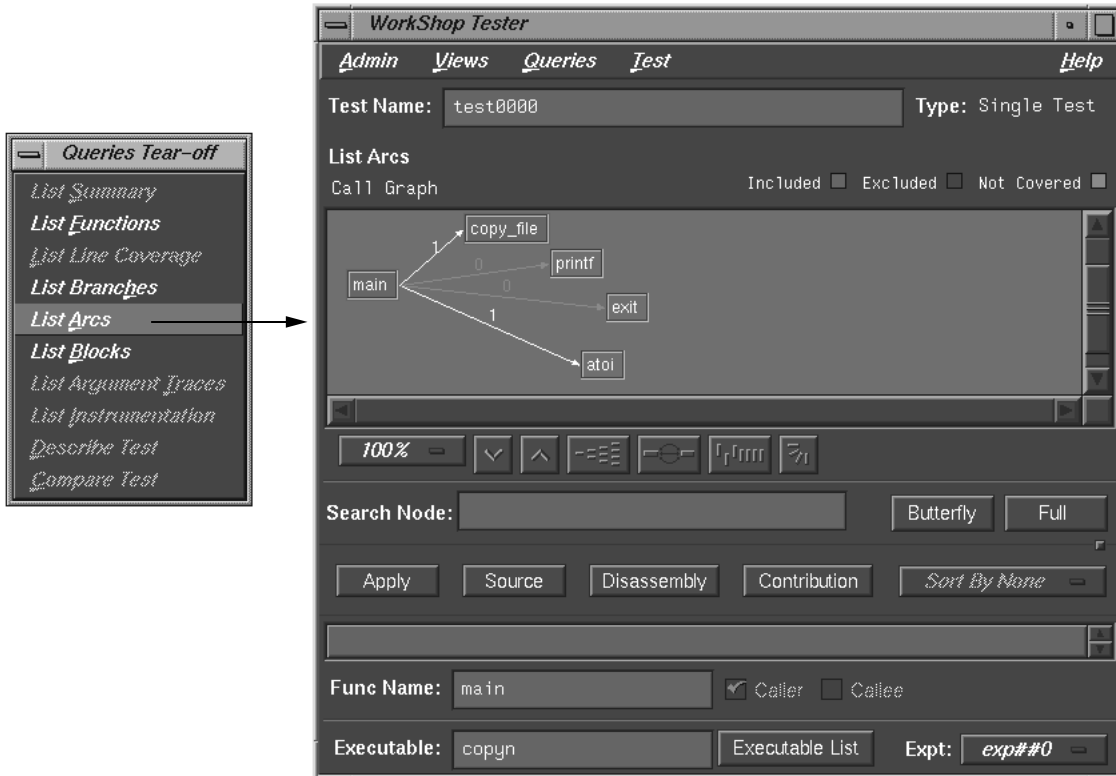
Queries Tear-off

List Summary
List Functions
List Line Coverage
List Branches
List Arcs
List Blocks
List Argument Traces
List Instrumentation
Describe Test
Compare Test

WorkShop Tester

Admin Views Queries Test Help

Test Name: test0000 Type: Single Test

List Arcs
Call Graph
Included Excluded Not Covered

copy_file
1
0
printf
main
0
exit
1
atoi

100%

Search Node: Butterfly Full

Apply Source Disassembly Contribution Sort By None

Func Name: main Caller Callee

Executable: copyn Executable List Expt: exp##0